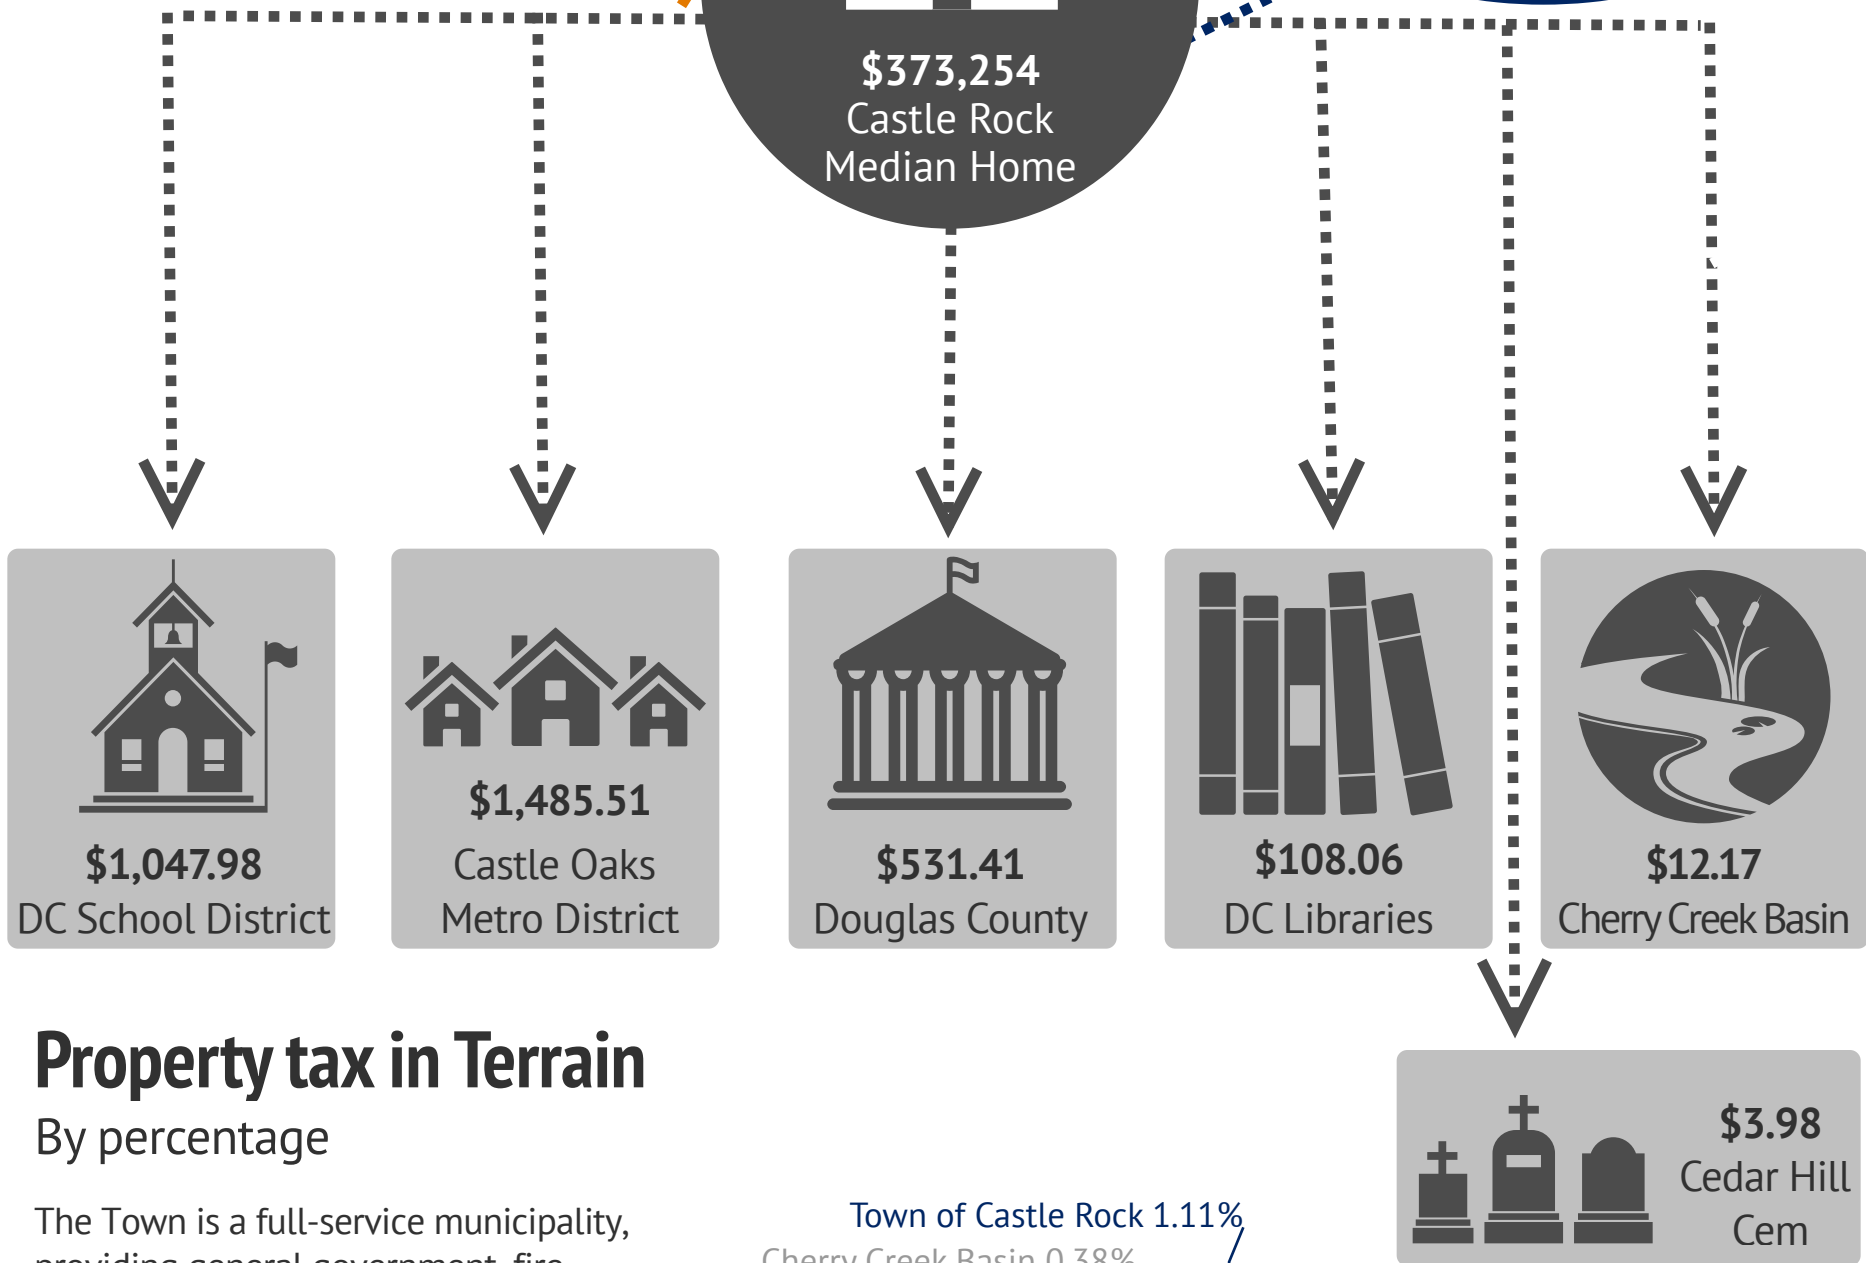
$373,254
Castle Rock
Median Home

$1,047.98
DC School District

$1,485.51
Castle Oaks
Metro District

$531.41
Douglas County

$108.06
DC Libraries

$12.17
Cherry Creek Basin

$3.98
Cedar Hill
Cem

Property tax in Terrain
By percentage

The Town is a full-service municipality, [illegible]

Town of Castle Rock 1.11%
Cherry Creek Basin 0.38%